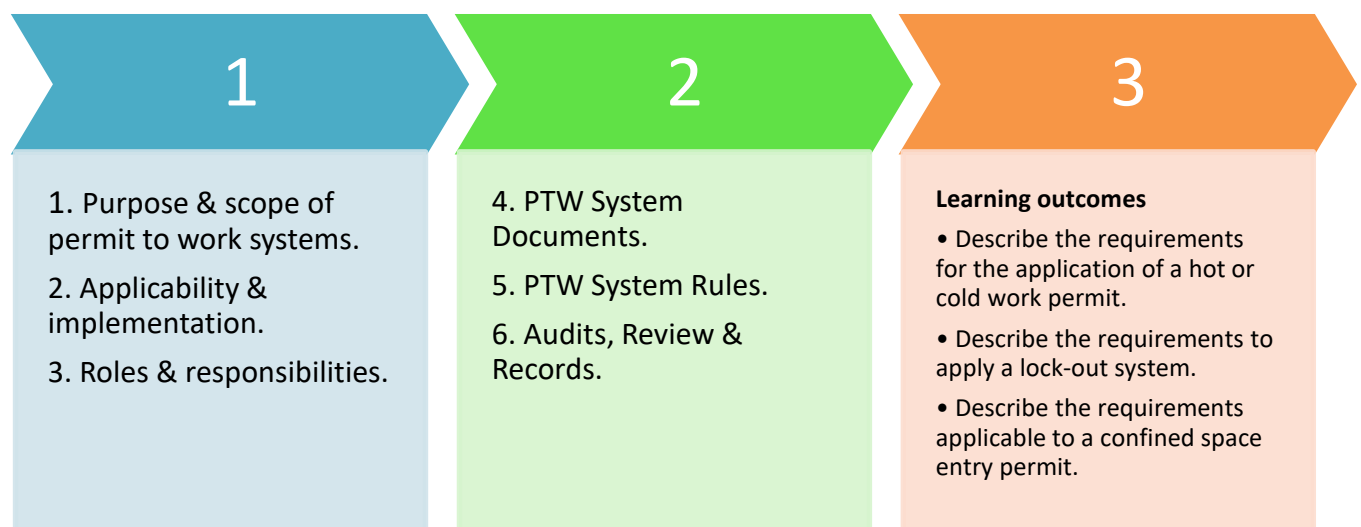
1

1. Purpose & scope of permit to work systems.

2. Applicability & implementation.

3. Roles & responsibilities.

2

4. PTW System Documents.

5. PTW System Rules.

6. Audits, Review & Records.

3

**Learning outcomes**

• Describe the requirements for the application of a hot or cold work permit.

• Describe the requirements to apply a lock-out system.

• Describe the requirements applicable to a confined space entry permit.